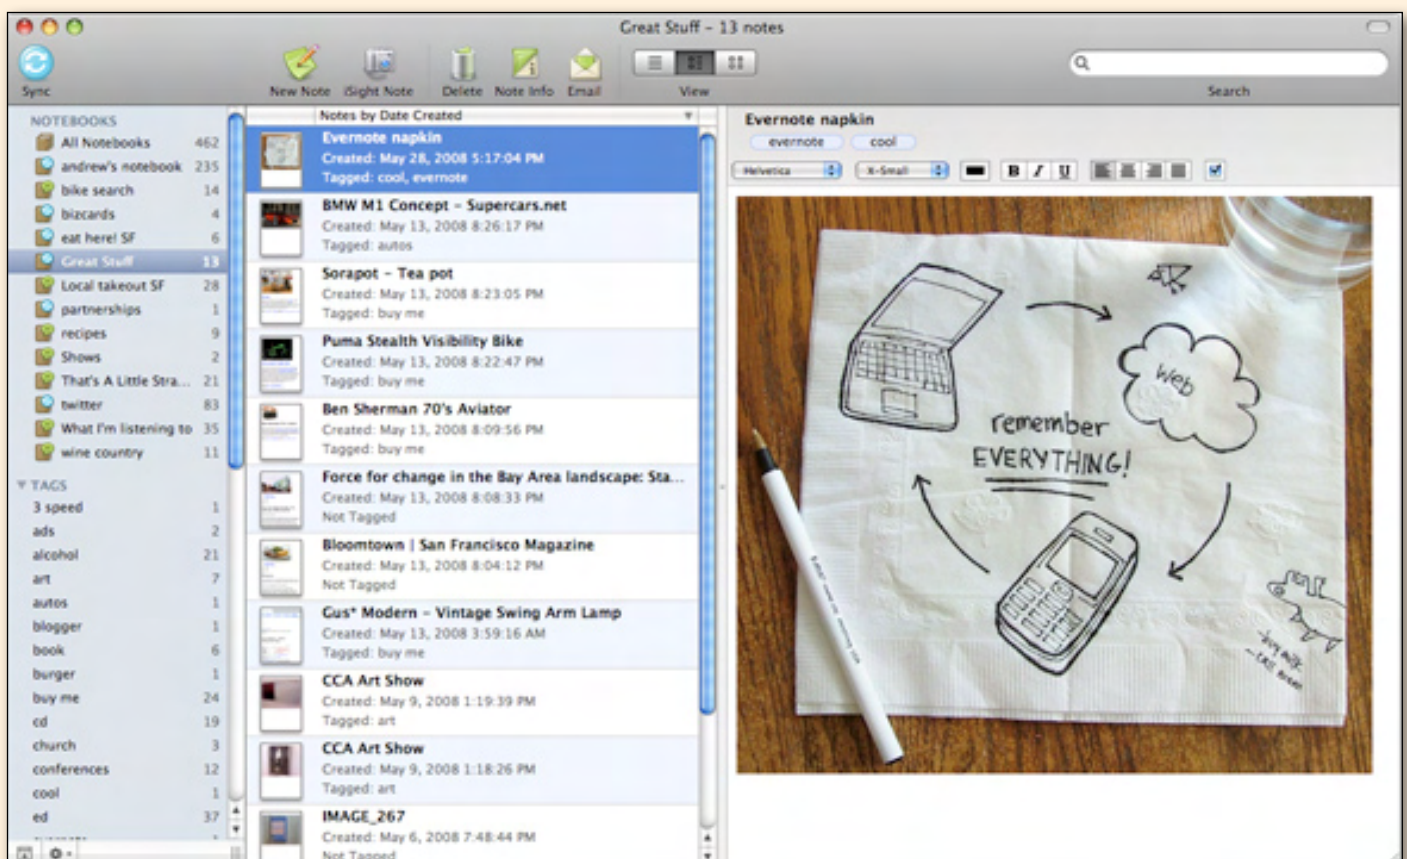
Great Stuff - 13 notes

Sync

New Note iSight Note Delete Note Info Email

View

Search

NOTEBOOKS
All Notebooks 462
andrew's notebook 235
bike search 14
bizcards 4
eat here! SF 6
Great Stuff 13
Local takeout SF 28
partnerships 1
recipes 9
Shows 2
That's A Little Stra... 21
twitter 83
What I'm listening to 35
wine country 11

TAGS
3 speed 1
ads 2
alcohol 21
art 7
autos 1
blogger 1
book 6
burger 1
buy me 24
cd 19
church 3
conferences 12
cool 1
ed 37

Notes by Date Created

Evernote napkin
Created: May 28, 2008 5:17:04 PM
Tagged: cool, evernote

BMW M1 Concept - Supercars.net
Created: May 13, 2008 8:26:17 PM
Tagged: autos

Sorapot - Tea pot
Created: May 13, 2008 8:23:05 PM
Tagged: buy me

Puma Stealth Visibility Bike
Created: May 13, 2008 8:22:47 PM
Tagged: buy me

Ben Sherman 70's Aviator
Created: May 13, 2008 8:09:56 PM
Tagged: buy me

Force for change in the Bay Area landscape: Sta...
Created: May 13, 2008 8:08:33 PM
Not Tagged

Bloomtown | San Francisco Magazine
Created: May 13, 2008 8:04:12 PM
Not Tagged

Gus* Modern - Vintage Swing Arm Lamp
Created: May 13, 2008 3:59:16 AM
Tagged: buy me

CCA Art Show
Created: May 9, 2008 1:19:39 PM
Tagged: art

CCA Art Show
Created: May 9, 2008 1:18:26 PM
Tagged: art

IMAGE_267
Created: May 6, 2008 7:48:44 PM
Not Tagged

Evernote napkin
evernote cool
Helvetica X-Small B I U

web
remember
EVERYTHING!
-buy milk
-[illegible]